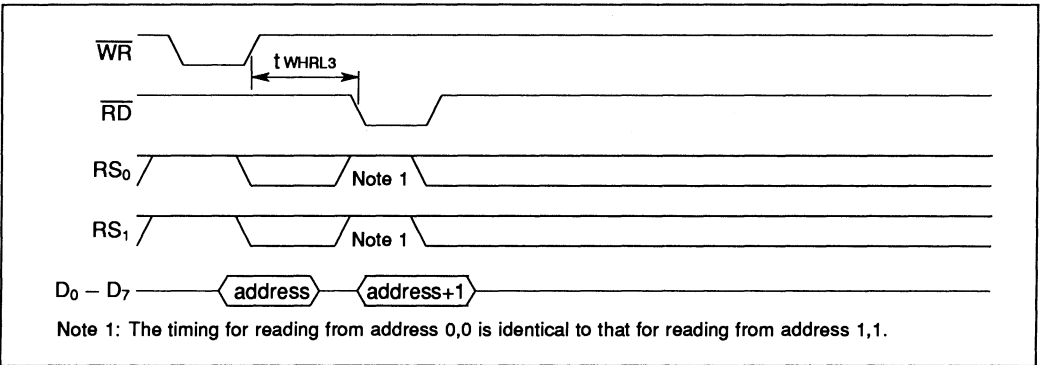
$\overline{WR}$

t WHRL3

$\overline{RD}$

$RS_0$

Note 1

$RS_1$

Note 1

$D_0 - D_7$

address

address+1

Note 1: The timing for reading from address 0,0 is identical to that for reading from address 1,1.